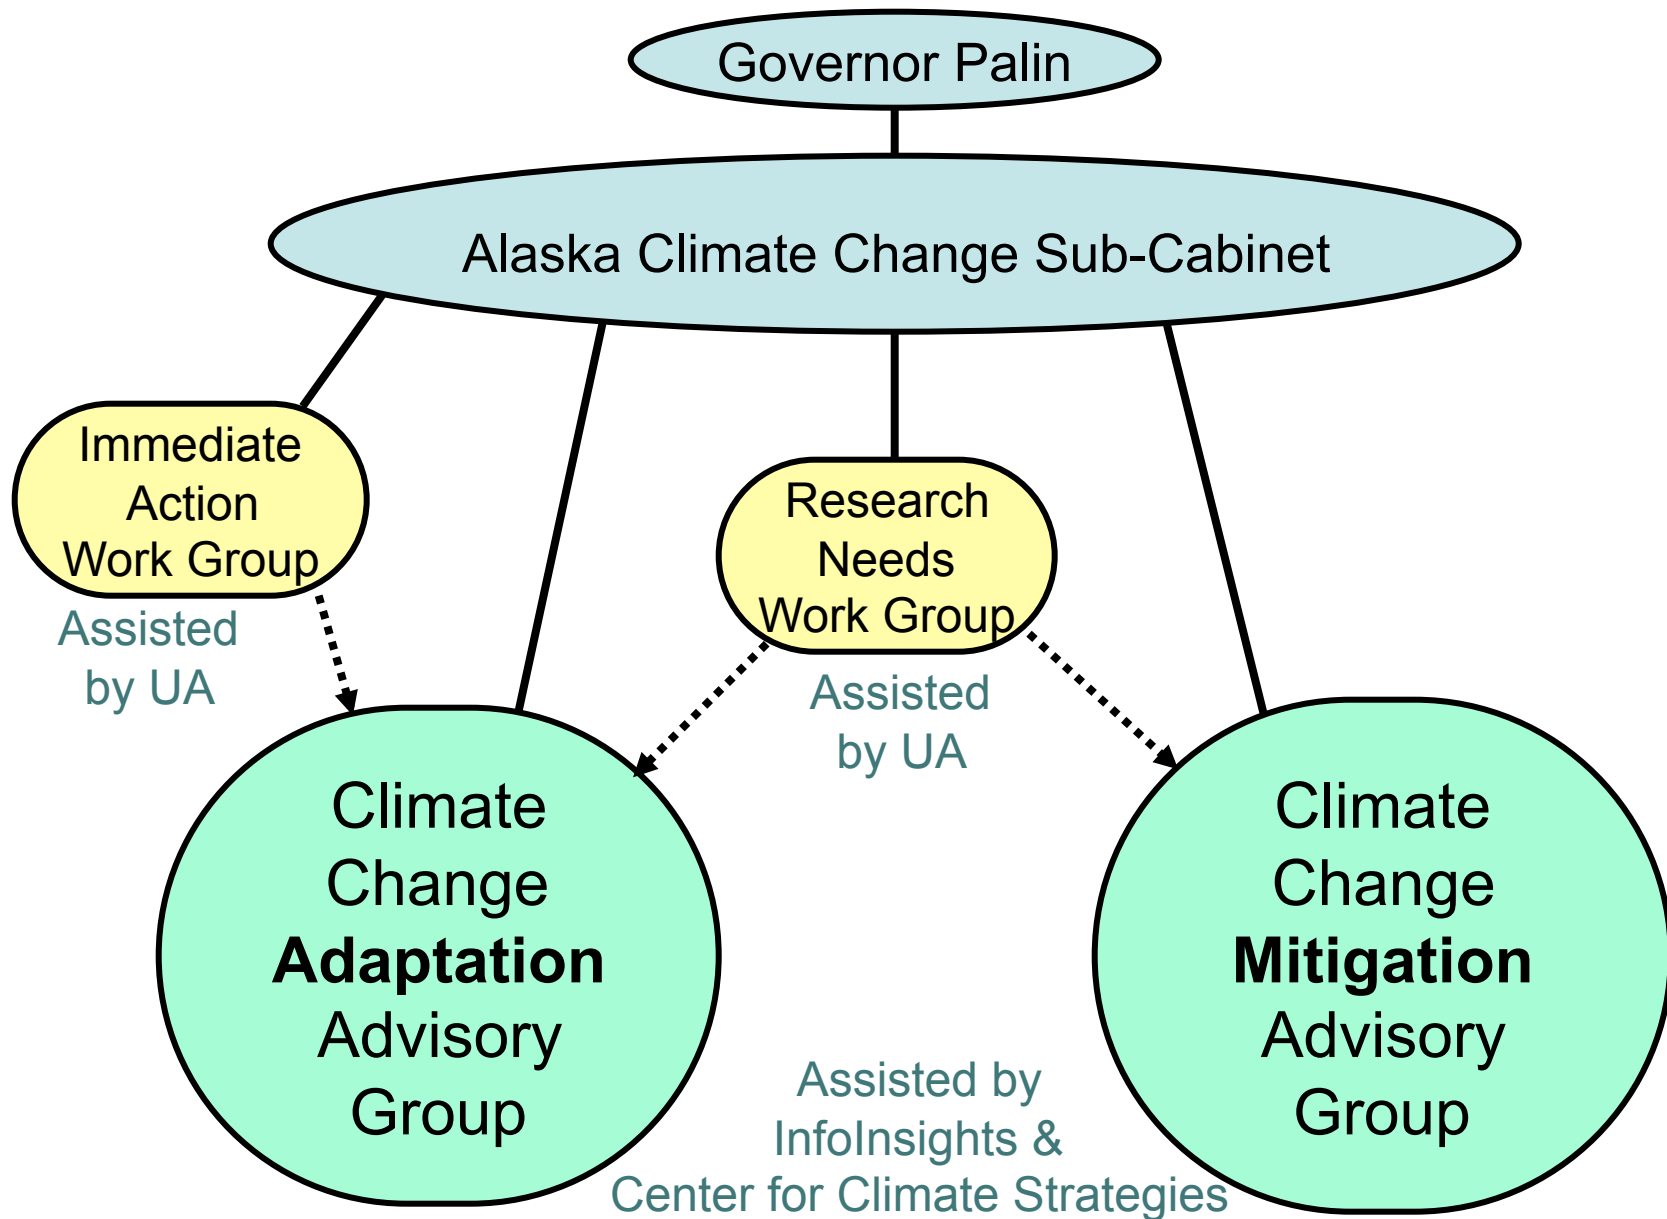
Governor Palin

Alaska Climate Change Sub-Cabinet

Immediate Action Work Group

Assisted by UA

Research Needs Work Group

Assisted by UA

Climate Change **Adaptation** Advisory Group

Climate Change **Mitigation** Advisory Group

Assisted by InfoInsights & Center for Climate Strategies